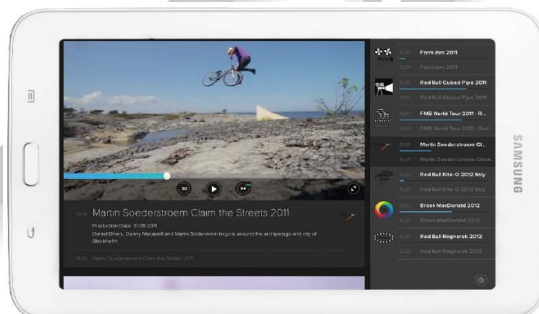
Martin Soederstroem Claim the Streets 2011

Production Date: 31.08.2011

Daniel Dhers, Danny Macaskill and Martin Soderstrom head to around the archipelago and city of Stockholm.

Martin Soederstroem Claim the Streets 2011

Farm Jam 2011

Farm Jam 2011

Red Bull Cubed Pipe 2011

Red Bull Cubed Pipe 2011

FMB World Tour 2011 - R...

FMB World Tour 2011 - Red...

Martin Soederstroem Cl...

Martin Soederstroem Claim...

Red Bull Kite-O 2012 Italy

Red Bull Kite-O 2012 Italy

Bravo MacDonald 2012

Bravo MacDonald 2012

Red Bull Ragnarok 2012

Red Bull Ragnarok 2012

SAMSUNG